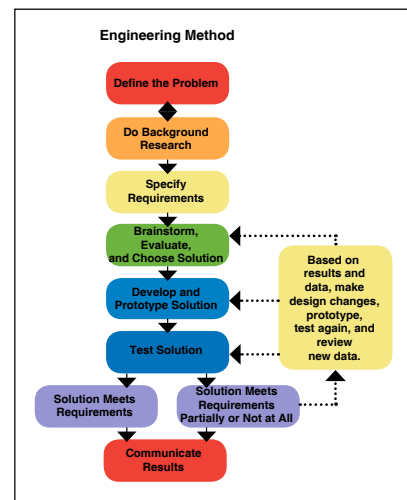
Engineering Method

Define the Problem

Do Background Research

Specify Requirements

Brainstorm, Evaluate, and Choose Solution

Develop and Prototype Solution

Test Solution

Solution Meets Requirements

Solution Meets Requirements Partially or Not at All

Communicate Results

Based on results and data, make design changes, prototype, test again, and review new data.